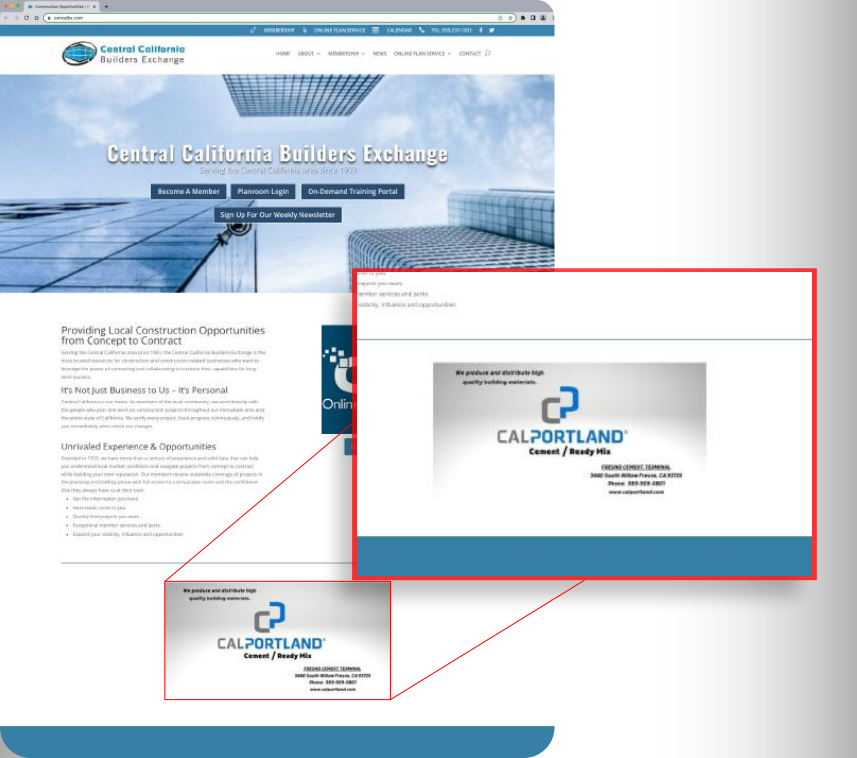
Construction Opportunities | C ×
cencalbx.com

MEMBERSHIP ONLINE PLAN SERVICE CALENDAR TEL: 559-237-1831

Central California Builders Exchange

HOME ABOUT MEMBERSHIP NEWS ONLINE PLAN SERVICE CONTACT

Central California Builders Exchange
Serving the Central California area since 1903

Become A Member Planroom Login On-Demand Training Portal
Sign Up For Our Weekly Newsletter

Providing Local Construction Opportunities from Concept to Contract

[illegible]

It's Not Just Business to Us – It's Personal

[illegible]

Unrivaled Experience & Opportunities

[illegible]

Get the information you need
Have leads come to you
Quickly find projects you want
Exceptional member services and perks
Expand your visibility, influence and opportunities

Onlin

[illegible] to you
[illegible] projects you want
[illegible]member services and perks
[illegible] visibility, influence and opportunities

We produce and distribute high quality building materials.

CALPORTLAND®
Cement / Ready Mix

FRESNO CEMENT TERMINAL
3660 South Willow Fresno, CA 93725
Phone: 559-909-3801
www.calportland.com

We produce and distribute high quality building materials.

CALPORTLAND®
Cement / Ready Mix

FRESNO CEMENT TERMINAL
3660 South Willow Fresno, CA 93725
Phone: 559-909-3801
www.calportland.com